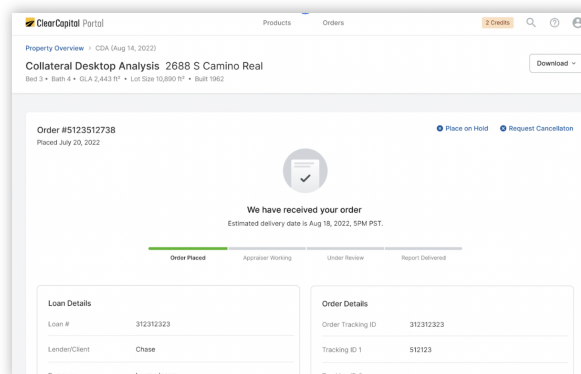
ClearCapital Portal

Products

Orders

2 Credits

Property Overview > CDA (Aug 14, 2022)

Collateral Desktop Analysis 2688 S Camino Real

Bed 3 • Bath 4 • GLA 2,443 ft² • Lot Size 10,890 ft² • Built 1962

Download

Order #5123512738

Placed July 20, 2022

Place on Hold

Request Cancellaton

We have received your order

Estimated delivery date is Aug 18, 2022, 5PM PST.

Order Placed

Appraiser Working

Under Review

Report Delivered

Loan Details

Loan #

312312323

Lender/Client

Chase

Order Details

Order Tracking ID

312312323

Tracking ID 1

512123